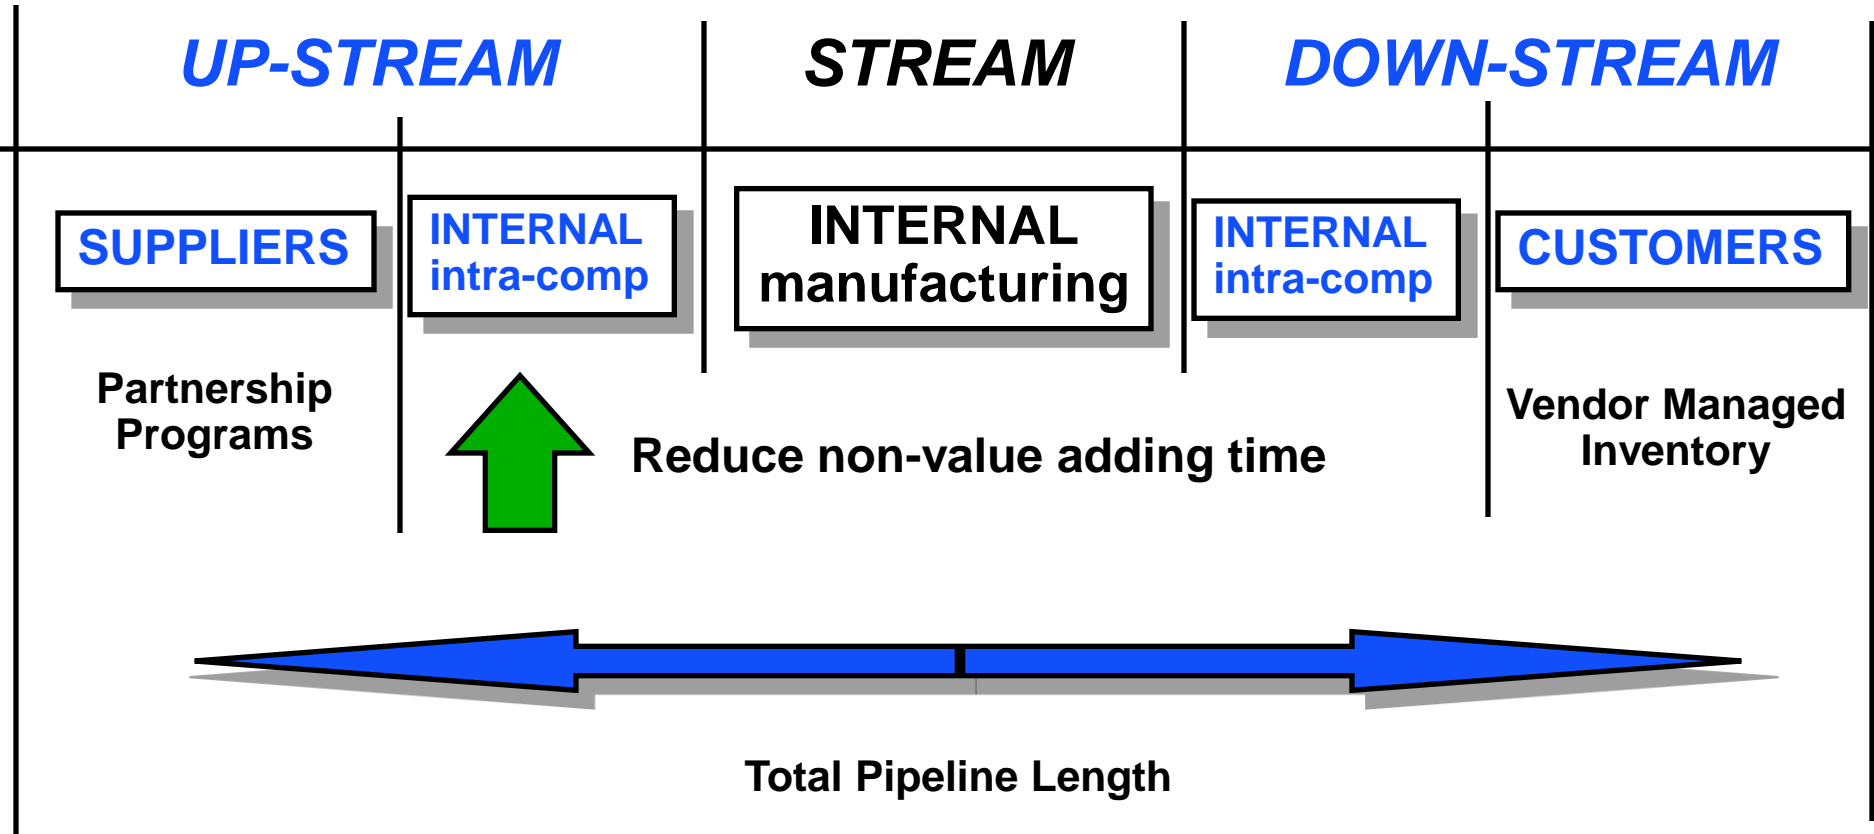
UP-STREAM

STREAM

DOWN-STREAM

SUPPLIERS

INTERNAL intra-comp

INTERNAL manufacturing

INTERNAL intra-comp

CUSTOMERS

Partnership Programs

Reduce non-value adding time

Vendor Managed Inventory

Total Pipeline Length